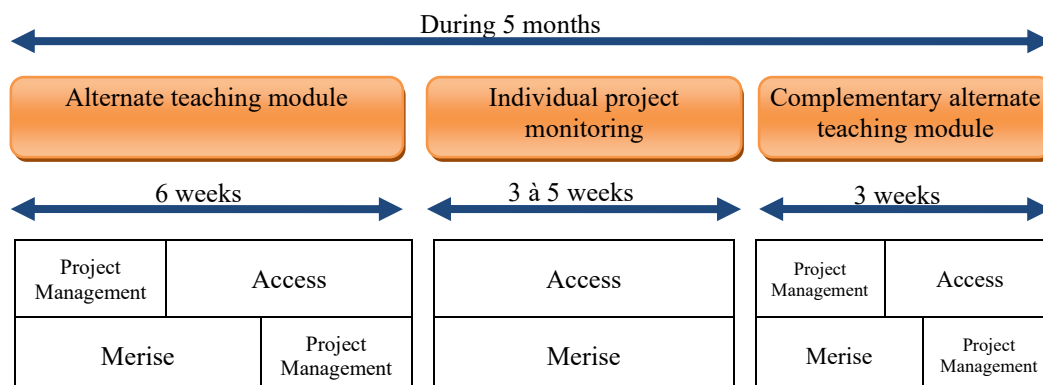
During 5 months

Alternate teaching module

Individual project monitoring

Complementary alternate teaching module

6 weeks

3 à 5 weeks

3 weeks

Project Management

Access

Merise

Project Management

Access

Merise

Project Management

Access

Merise

Project Management